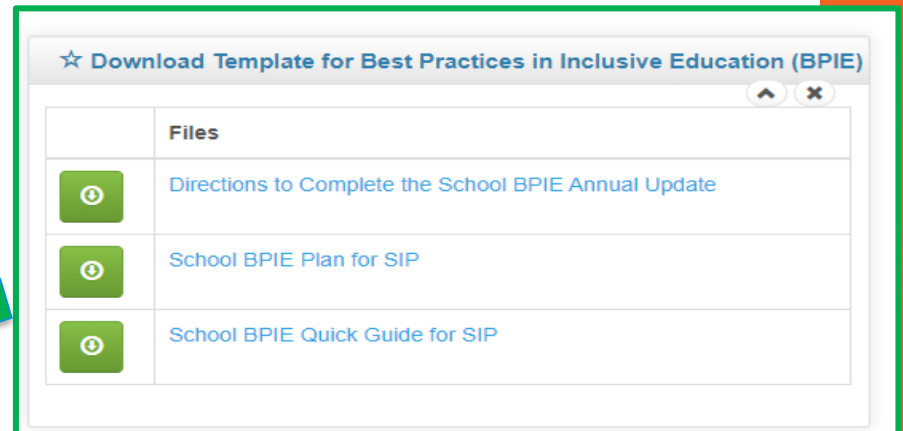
☆ Download Template for Best Practices in Inclusive Education (BPIE)

|  | Files |
|---|---|
|  | Directions to Complete the School BPIE Annual Update |
|  | School BPIE Plan for SIP |
|  | School BPIE Quick Guide for SIP |